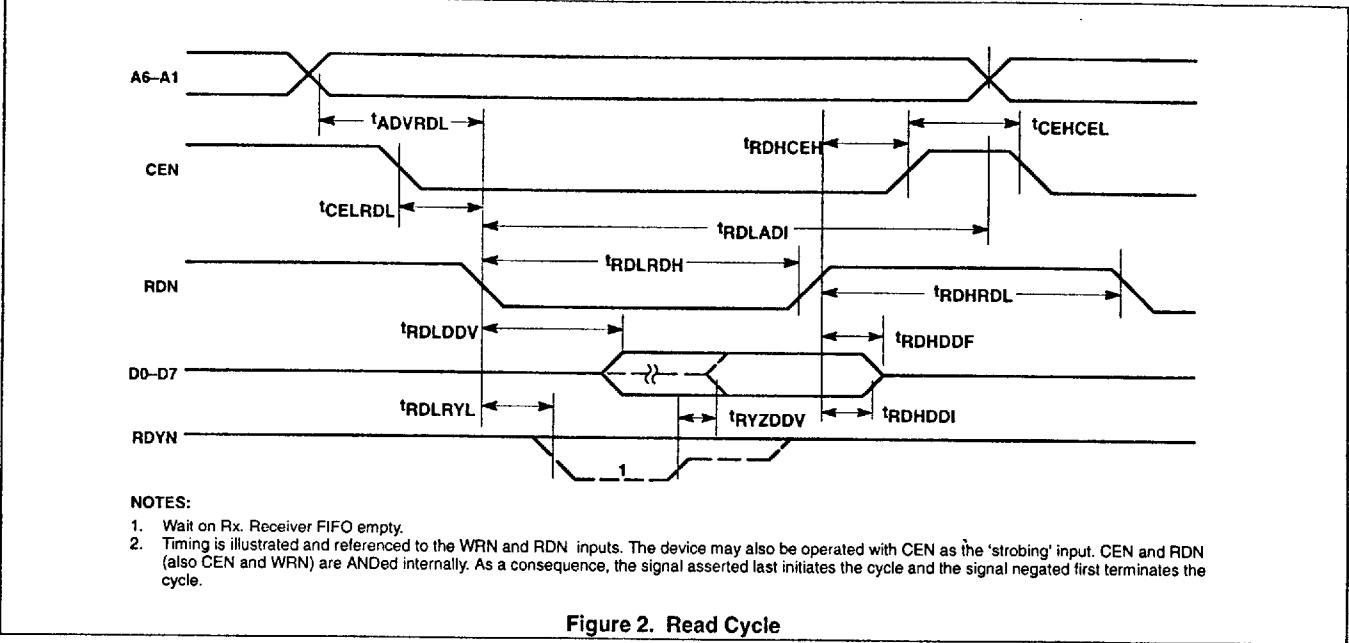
A6–A1

$t_{ADVRDL}$

$t_{RDHCEH}$

$t_{CEHCEL}$

CEN

$t_{CELRDL}$

$t_{RDLADI}$

RDN

$t_{RDLRDH}$

$t_{RDHRDL}$

$t_{RDLDDV}$

$t_{RDHDDF}$

D0–D7

$t_{RDLRYL}$

$t_{RYZDDV}$

$t_{RDHDDI}$

RDYN

1

NOTES:
1. Wait on Rx. Receiver FIFO empty.
2. Timing is illustrated and referenced to the WRN and RDN inputs. The device may also be operated with CEN as the 'strobing' input. CEN and RDN (also CEN and WRN) are ANDed internally. As a consequence, the signal asserted last initiates the cycle and the signal negated first terminates the cycle.

Figure 2. Read Cycle